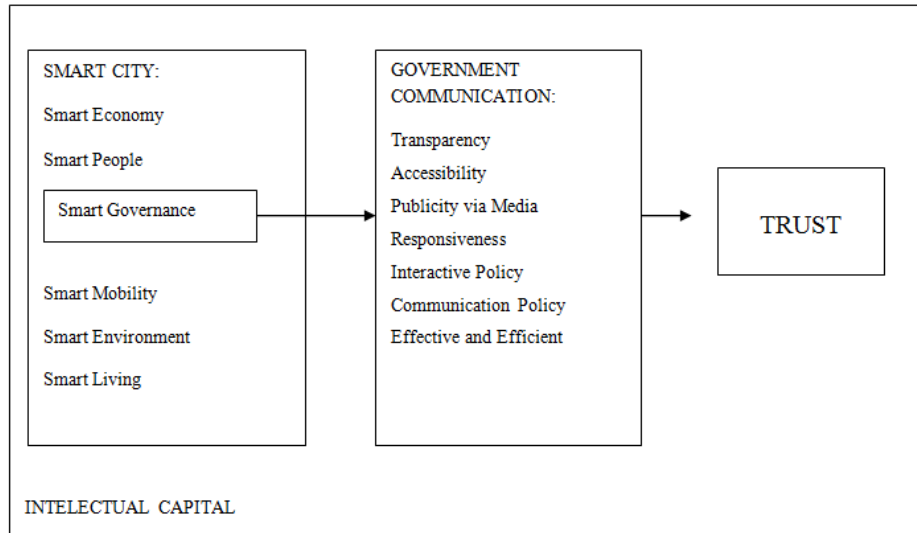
SMART CITY:

Smart Economy

Smart People

Smart Governance

Smart Mobility

Smart Environment

Smart Living

GOVERNMENT COMMUNICATION:

Transparency

Accessibility

Publicity via Media

Responsiveness

Interactive Policy

Communication Policy

Effective and Efficient

TRUST

INTELECTUAL CAPITAL